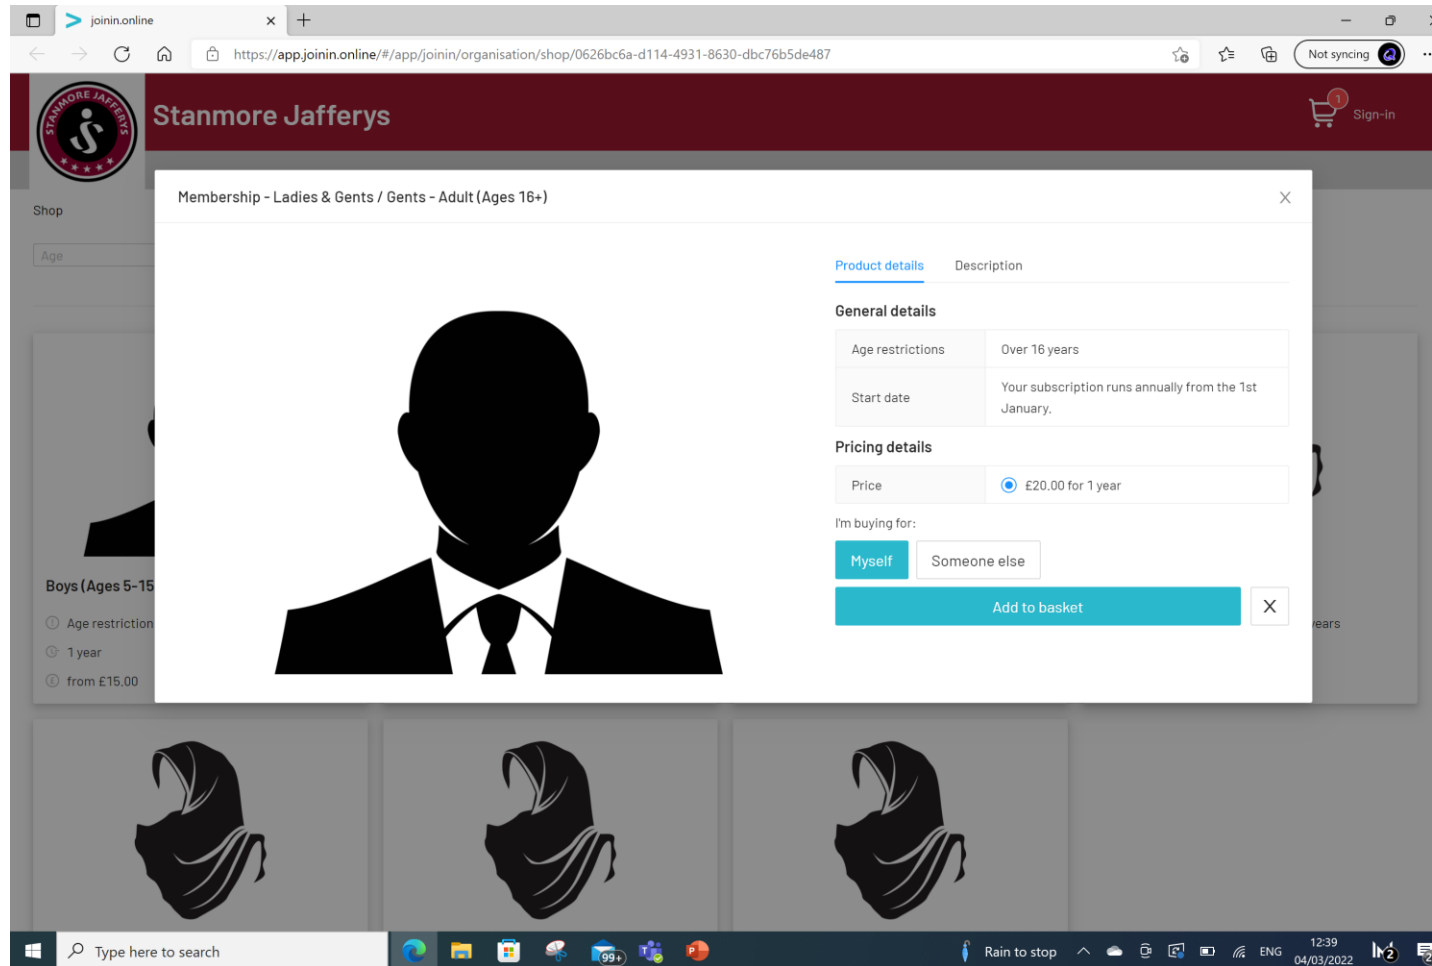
joinin.online
https://app.joinin.online/#/app/joinin/organisation/shop/0626bc6a-d114-4931-8630-dbc76b5de487
Not syncing

STANMORE JAFFERYS

Stanmore Jafferys

1

Sign-in

Shop

Age

Boys (Ages 5-15

Age restriction

1 year

from £15.00

ears

Membership - Ladies & Gents / Gents - Adult (Ages 16+)

Product details

Description

General details

| Age restrictions | Over 16 years |
|---|---|
| Start date | Your subscription runs annually from the 1st January. |

Pricing details

| Price | £20.00 for 1 year |
|---|---|

I'm buying for:

Myself

Someone else

Add to basket

Type here to search

99+

Rain to stop

ENG

12:39
04/03/2022

2